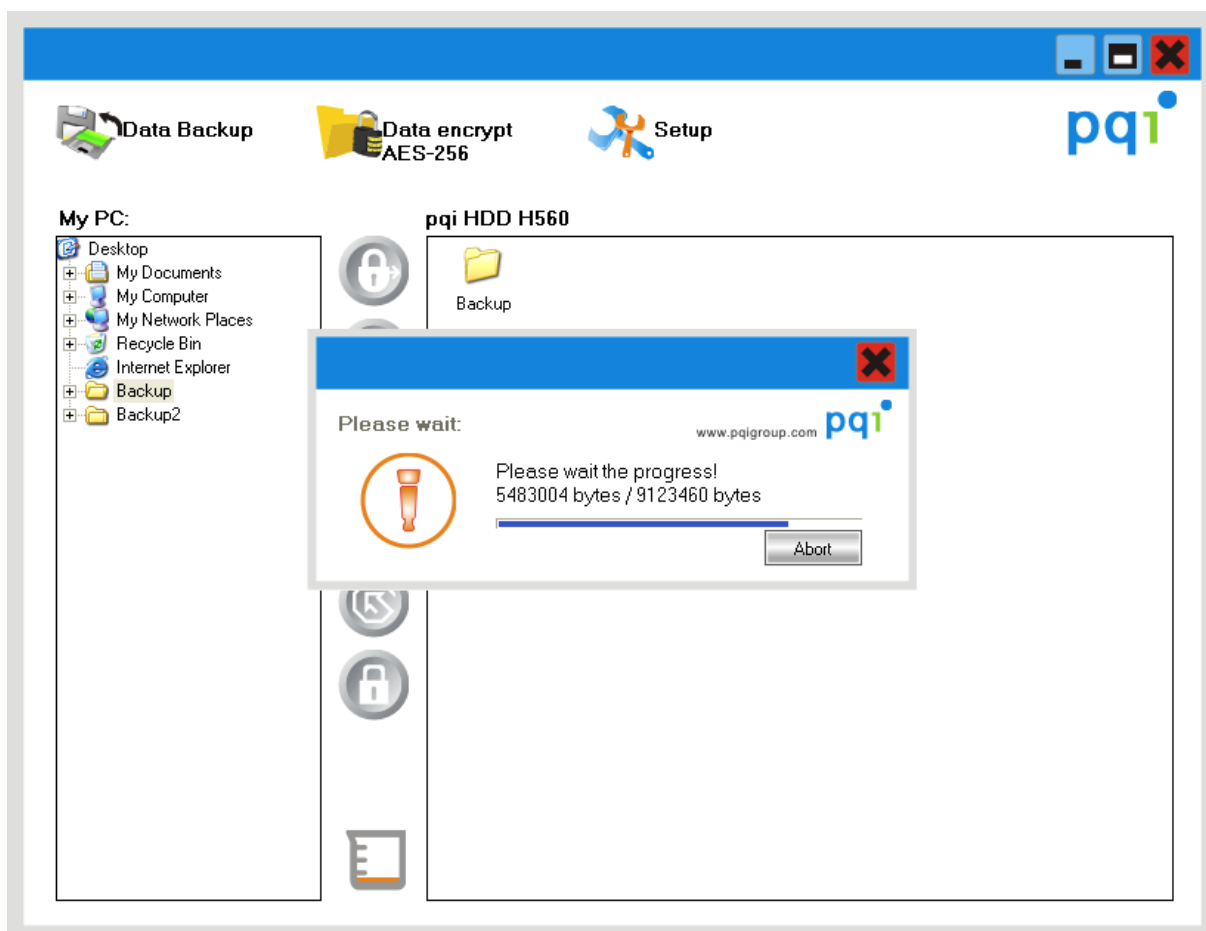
Data Backup
Data encrypt
AES-256
Setup
pqi

My PC:
Desktop
My Documents
My Computer
My Network Places
Recycle Bin
Internet Explorer
Backup
Backup2

pqi HDD H560
Backup

Please wait:
www.pqigroup.com pqi
Please wait the progress!
5483004 bytes / 9123460 bytes
Abort